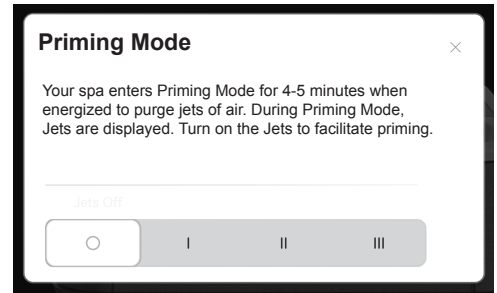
Priming Mode

×

Your spa enters Priming Mode for 4-5 minutes when energized to purge jets of air. During Priming Mode, Jets are displayed. Turn on the Jets to facilitate priming.

Jets Off

○ I II III